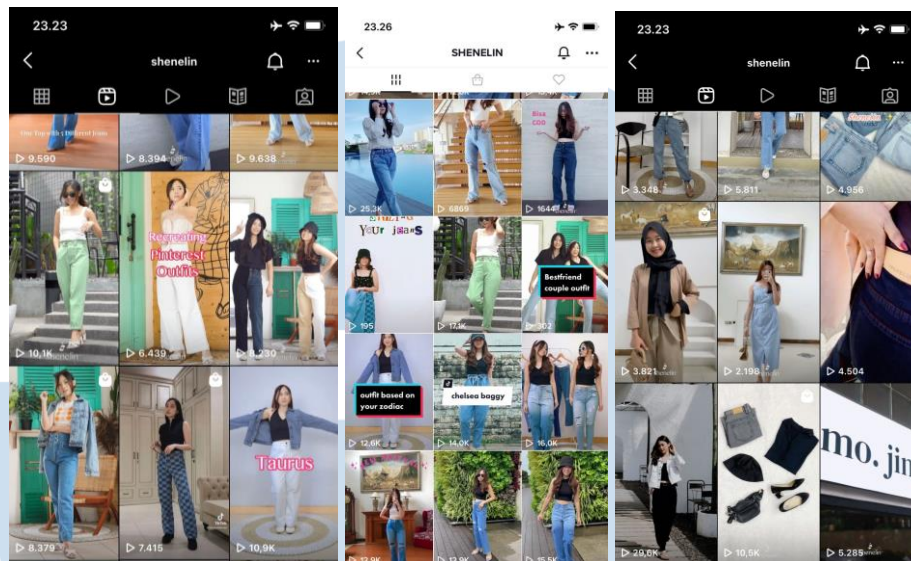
23.23

shenelin

9.590
8.394
9.638

Recreating Pinterest Outfits

10,1K
6.439
8.230

Taurus

8.379
7.415
10,9K

23.26

SHENELIN

25,3K
6869
1644

YOUR JEANS

195
17,1K
302

Bestfriend couple outfit

outfit based on your zodiac

chelsea baggy

12,6K
14,0K
16,0K

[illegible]
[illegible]
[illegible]

23.23

shenelin

3.348
5.811
4.956

3.821
2.198
4.504

mo. jin

29,6K
10,5K
5.285